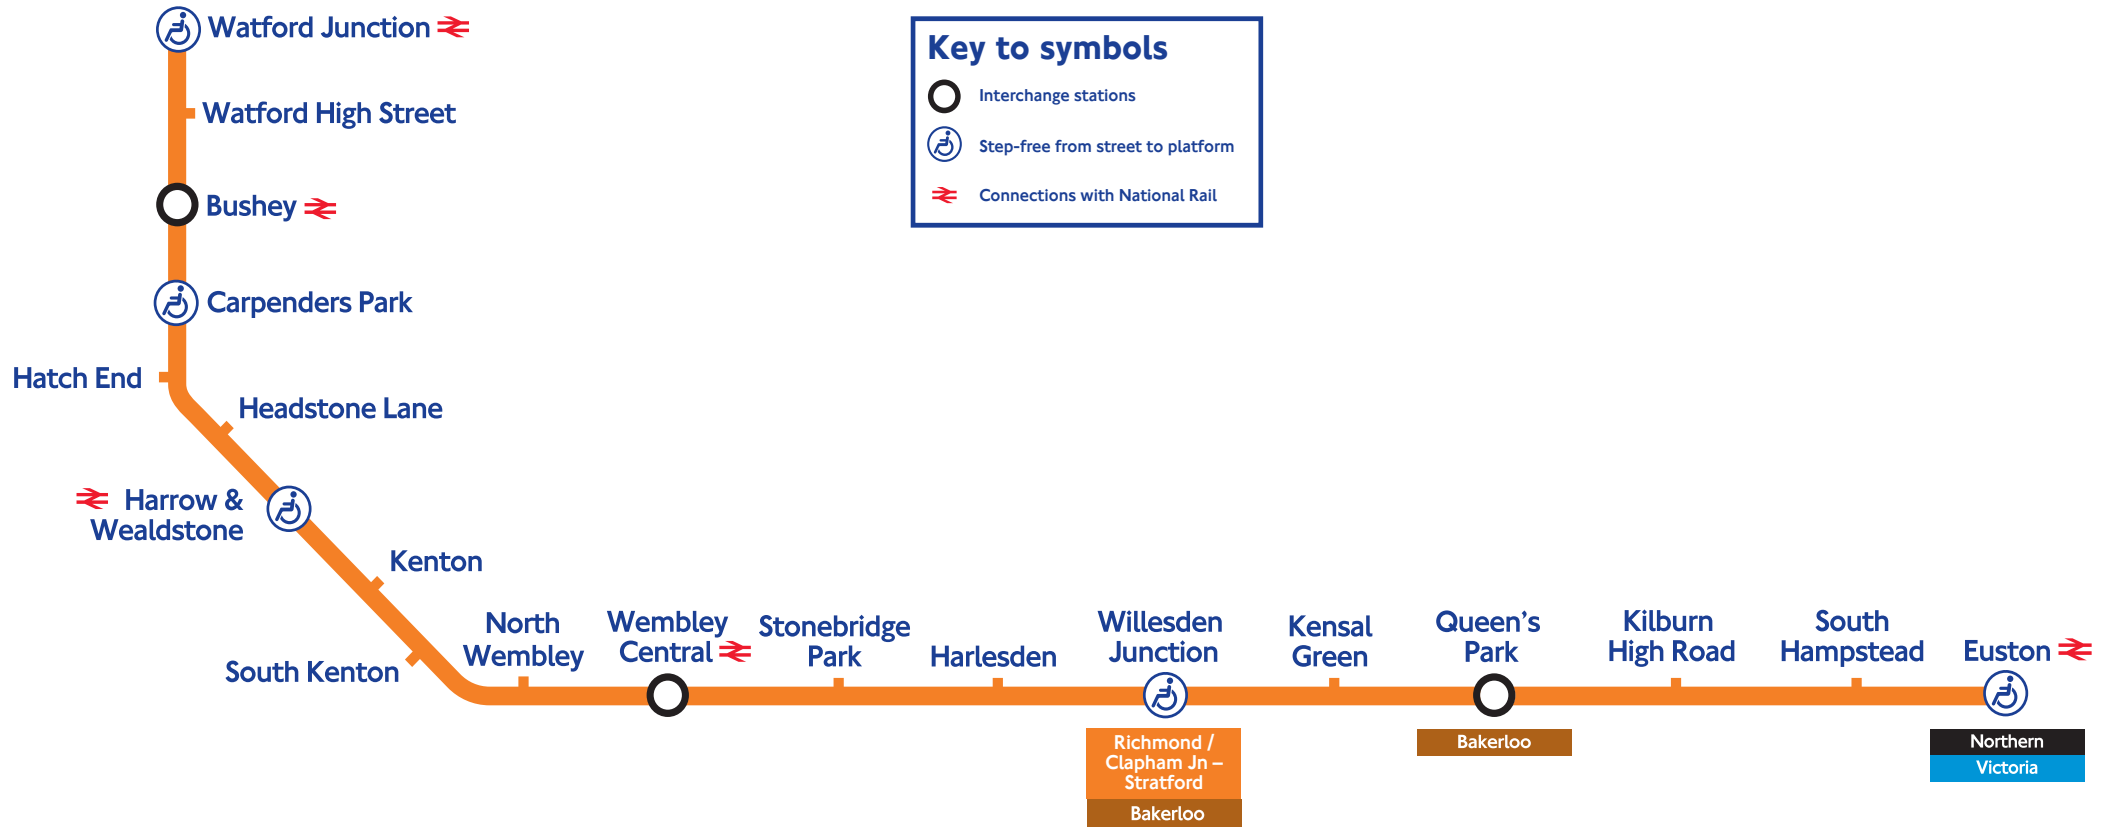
Watford Junction
Watford High Street
Bushey
Carpenders Park
Hatch End
Headstone Lane
Harrow & Wealdstone
Kenton
South Kenton

Key to symbols
Interchange stations
Step-free from street to platform
Connections with National Rail

North Wembley
Wembley Central
Stonebridge Park
Harlesden
Willesden Junction
Kensal Green
Queen's Park
Kilburn High Road
South Hampstead
Euston

Richmond / Clapham Jn – Stratford
Bakerloo
Bakerloo
Northern
Victoria